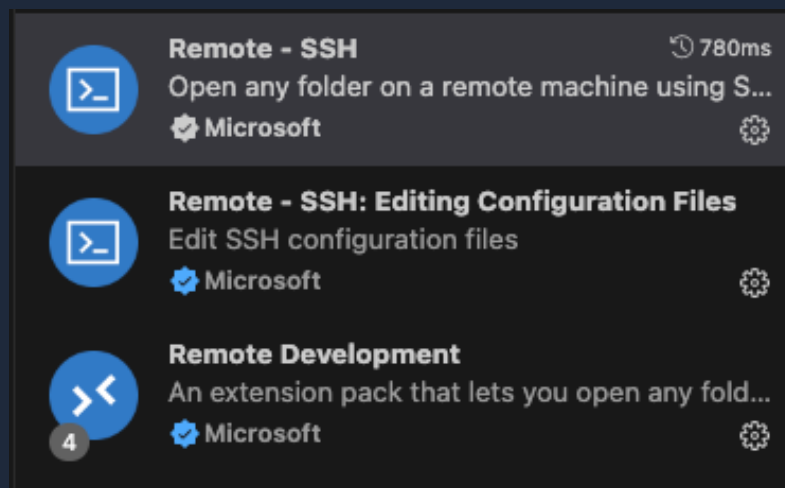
Remote - SSH
780ms
Open any folder on a remote machine using S...
Microsoft

Remote - SSH: Editing Configuration Files
Edit SSH configuration files
Microsoft

Remote Development
An extension pack that lets you open any fold...
4
Microsoft